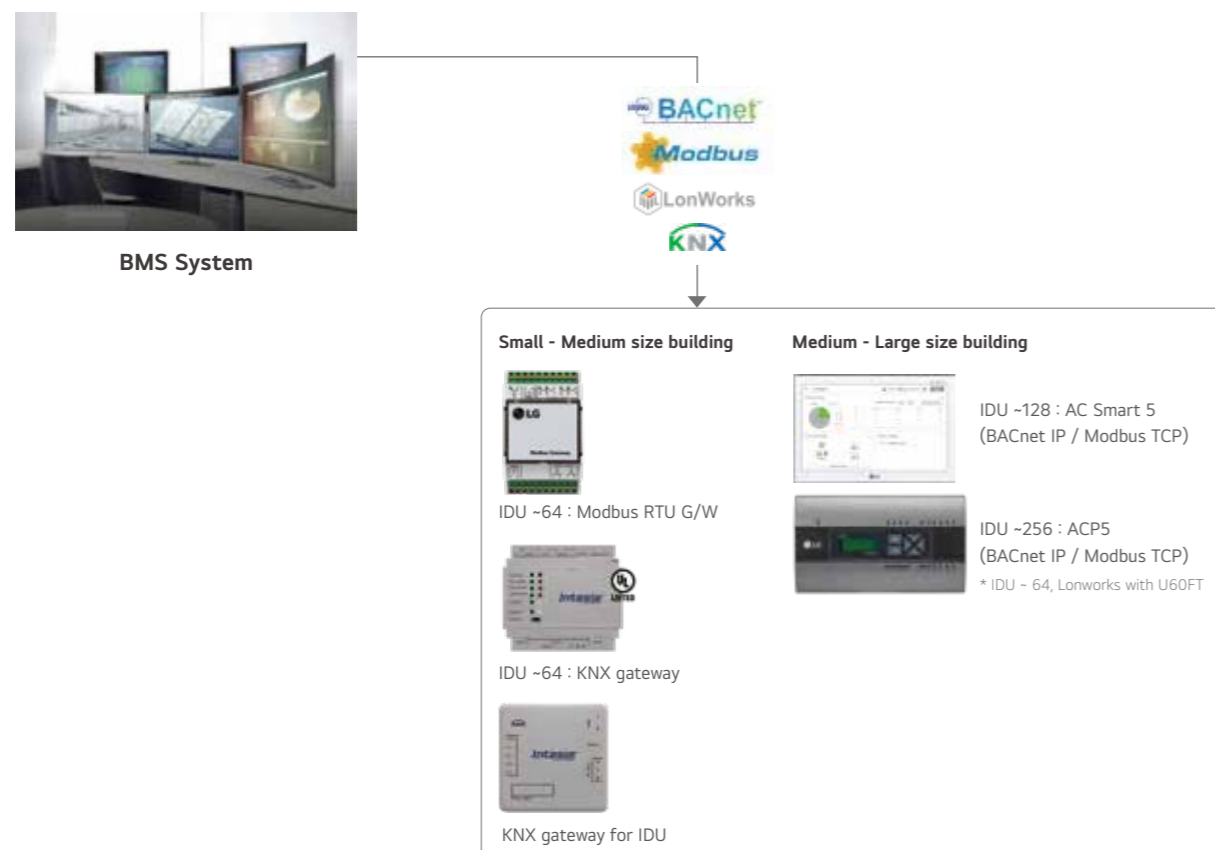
BMS System

BACnet

Modbus

LonWorks

KNX

Small - Medium size building

LG

IDU ~64 : Modbus RTU G/W

Intesis

IDU ~64 : KNX gateway

Intesis

KNX gateway for IDU

Medium - Large size building

IDU ~128 : AC Smart 5
(BACnet IP / Modbus TCP)

LG

IDU ~256 : ACP5
(BACnet IP / Modbus TCP)
* IDU ~ 64, Lonworks with U60FT